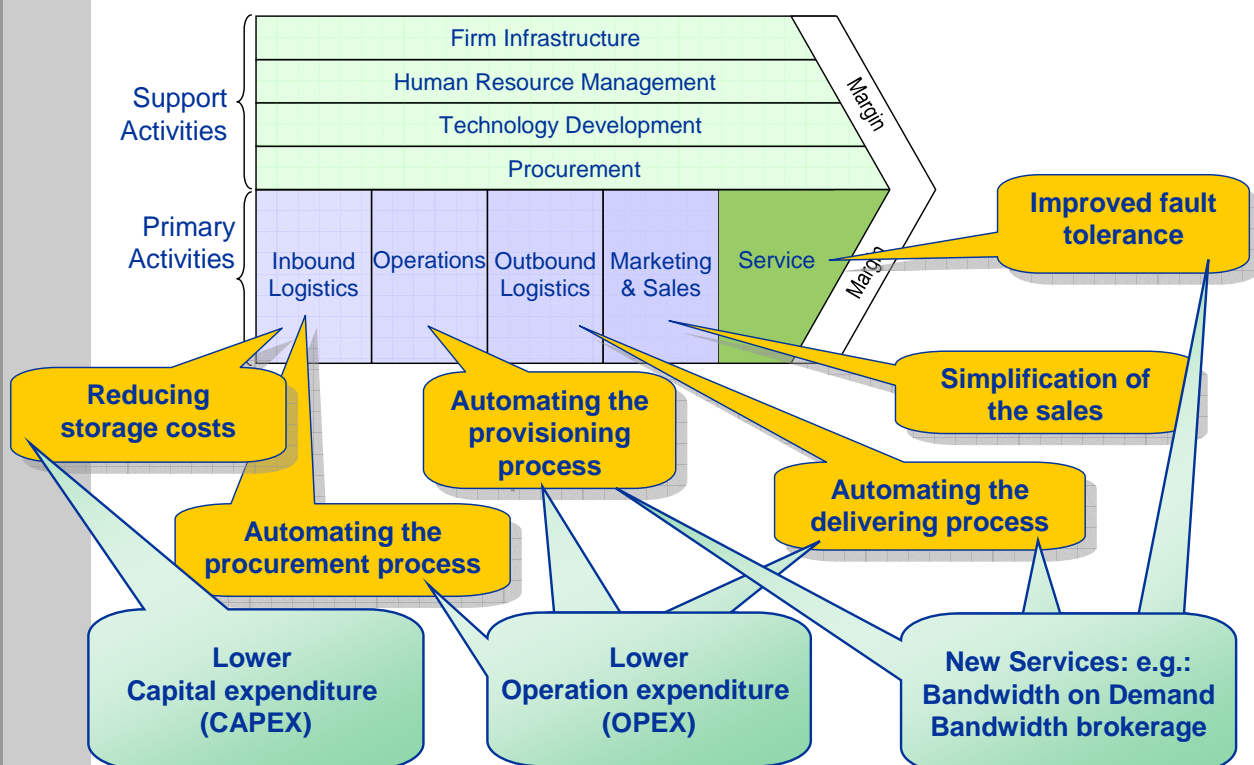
Support Activities

Firm Infrastructure

Human Resource Management

Technology Development

Procurement

Margin

Primary Activities

Inbound Logistics

Operations

Outbound Logistics

Marketing & Sales

Service

Margin

Improved fault tolerance

Reducing storage costs

Automating the provisioning process

Simplification of the sales

Automating the delivering process

Automating the procurement process

Lower Capital expenditure (CAPEX)

Lower Operation expenditure (OPEX)

New Services: e.g.: Bandwidth on Demand Bandwidth brokerage